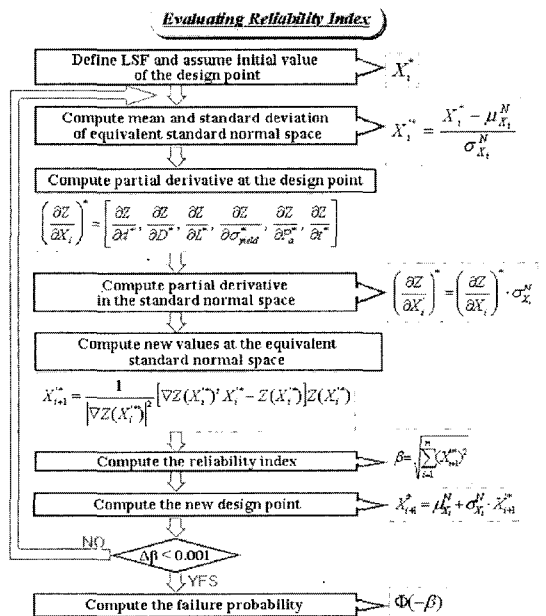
Evaluating Reliability Index

Define LSF and assume initial value of the design point

$X_i^*$

Compute mean and standard deviation of equivalent standard normal space

$X_i^{*'} = \frac{X_i^* - \mu_{X_i}^N}{\sigma_{X_i}^N}$

Compute partial derivative at the design point

$\left(\frac{\partial Z}{\partial X_i}\right)^* = \left[\frac{\partial Z}{\partial d^*}, \frac{\partial Z}{\partial D^*}, \frac{\partial Z}{\partial L^*}, \frac{\partial Z}{\partial \sigma_{yeild}^*}, \frac{\partial Z}{\partial \sigma_a^*}, \frac{\partial Z}{\partial t^*}\right]$

Compute partial derivative in the standard normal space

$\left(\frac{\partial Z}{\partial X_i'}\right)^* = \left(\frac{\partial Z}{\partial X_i}\right)^* \cdot \sigma_{X_i}^N$

Compute new values at the equivalent standard normal space

$X_{i+1}^{*'} = \frac{1}{\left|\nabla Z(X_i^{*'})\right|^2}\left[\nabla Z(X_i^{*'})^t X_i^{*'} - Z(X_i^{*'})\right]Z(X_i^{*'})$

Compute the reliability index

$\beta = \sqrt{\sum_{i=1}^{n}(X_{i+1}^{*'})^2}$

Compute the new design point

$X_{i+1}^* = \mu_{X_i}^N + \sigma_{X_i}^N \cdot X_{i+1}^{*'}$

NO

$\Delta\beta < 0.001$

YES

Compute the failure probability

$\Phi(-\beta)$